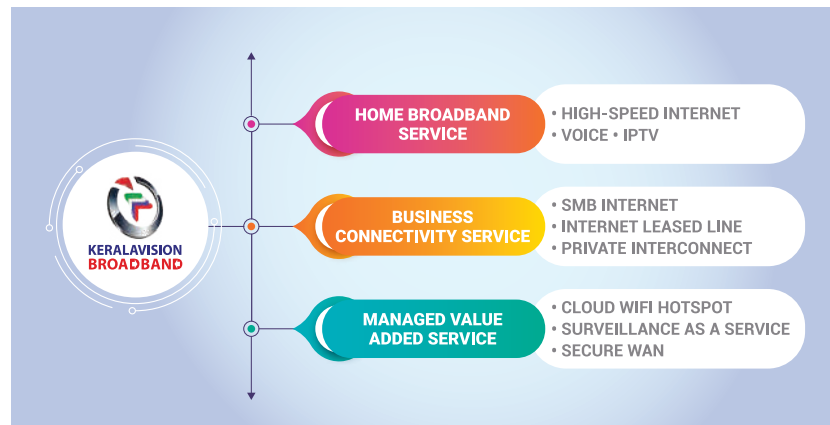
KERALAVISION
BROADBAND

HOME BROADBAND SERVICE

• HIGH-SPEED INTERNET
• VOICE • IPTV

BUSINESS CONNECTIVITY SERVICE

• SMB INTERNET
• INTERNET LEASED LINE
• PRIVATE INTERCONNECT

MANAGED VALUE ADDED SERVICE

• CLOUD WIFI HOTSPOT
• SURVEILLANCE AS A SERVICE
• SECURE WAN